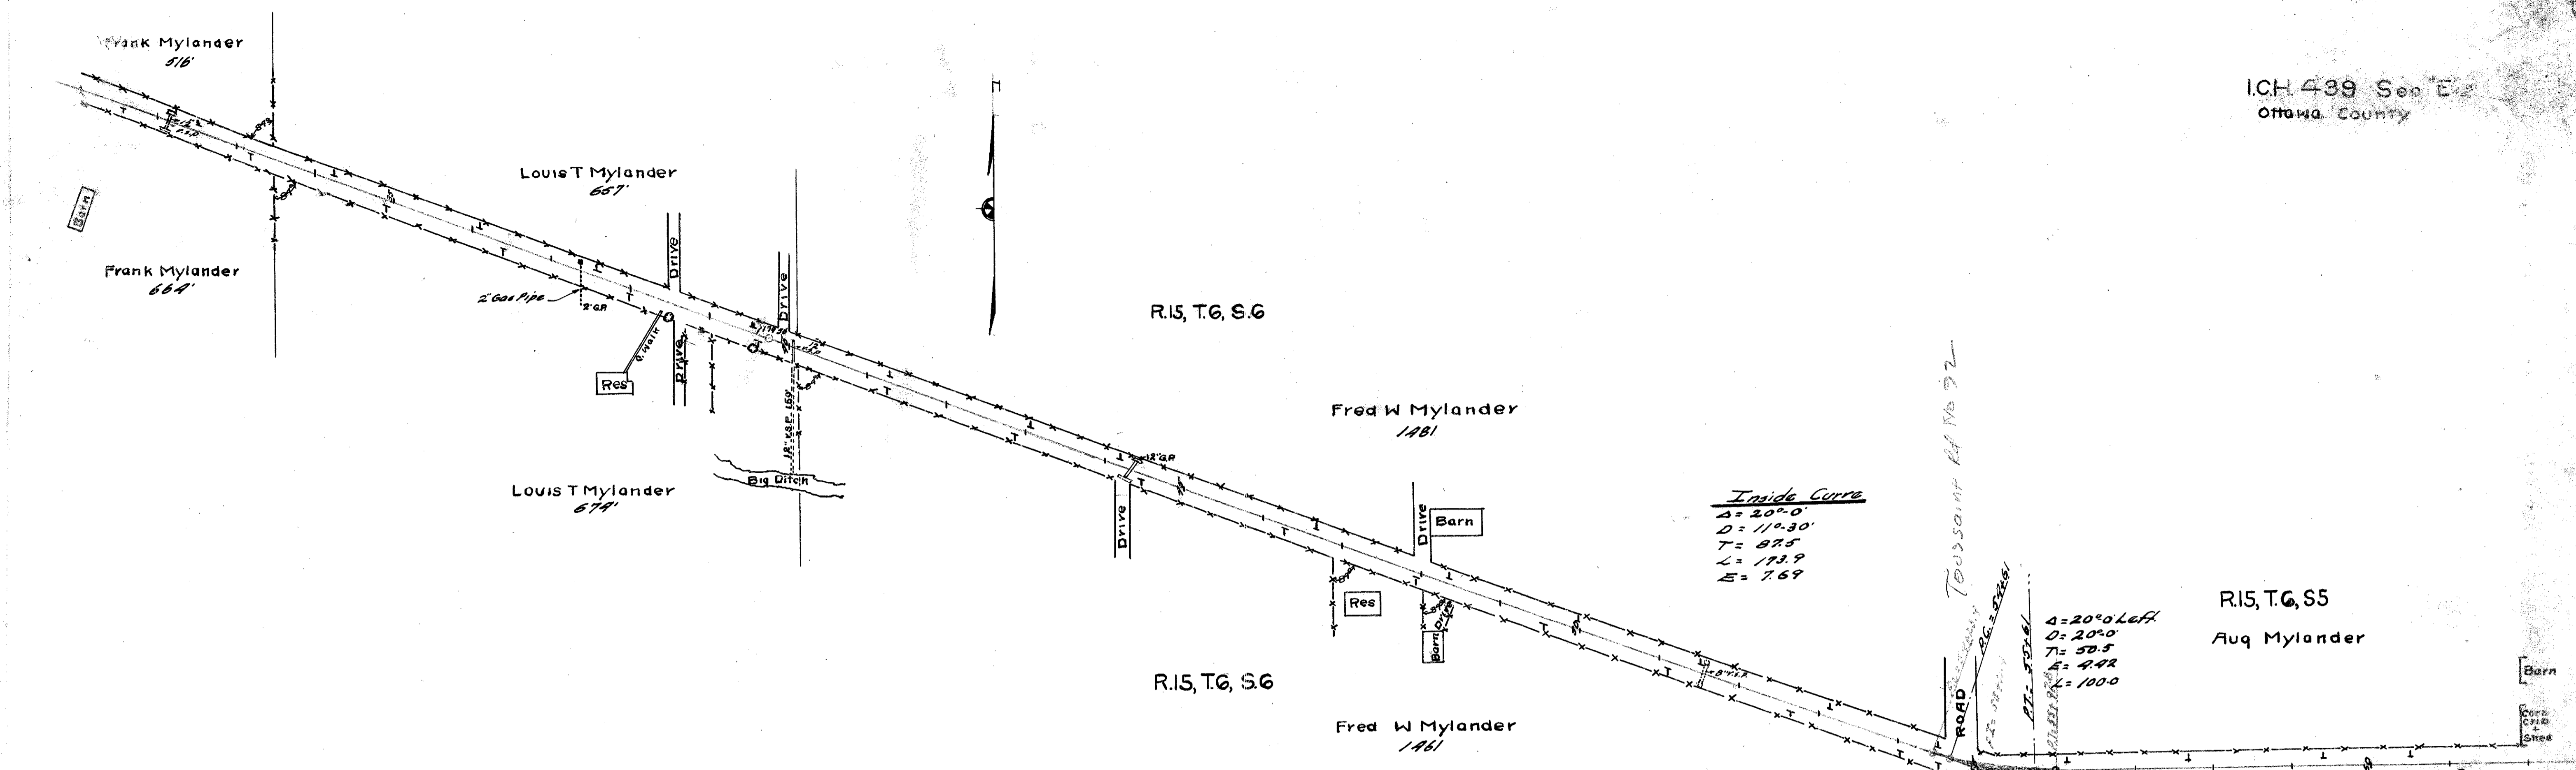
Frank Mylander
516'

I.C.H. 439 Sec "E"
Ottawa County

Barn

Louis T Mylander
657'

Frank Mylander
664'

2" Gas Pipe
2' GR

Drive

Drive

Res

Drive

R.15, T.6, S.6

Fred W Mylander
1481

Toussaint Rd No 72

Louis T Mylander
674'

Big Ditch

12" GR

Drive

Drive

Barn

Inside Curve
$\Delta = 20°-0'$
$D = 11°-30'$
$T = 87.5$
$L = 173.9$
$E = 7.69$

Res

Drive

Barn

R.15, T.6, S.6

Fred W Mylander
1461

ROAD

$\Delta = 20°0'$ Left
$D = 20°0'$
$T = 50.5$
$E = 4.42$
$L = 100.0$

R.15, T.6, S5

Aug Mylander

Barn

Corn Crib & Shed